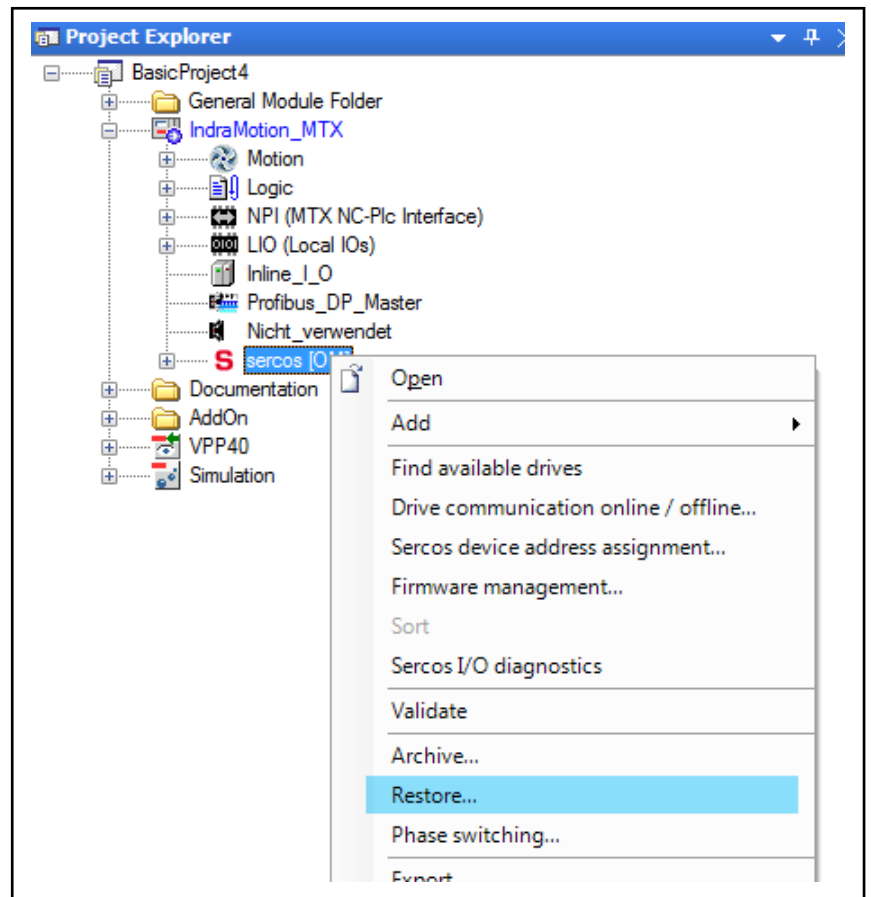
Project Explorer

BasicProject4
General Module Folder
IndraMotion_MTX
Motion
Logic
NPI (MTX NC-Plc Interface)
LIO (Local IOs)
Inline_I_O
Profibus_DP_Master
Nicht_verwendet
sercos [O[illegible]
Documentation
AddOn
VPP40
Simulation

Open
Add
Find available drives
Drive communication online / offline...
Sercos device address assignment...
Firmware management...
Sort
Sercos I/O diagnostics
Validate
Archive...
Restore...
Phase switching...
Export